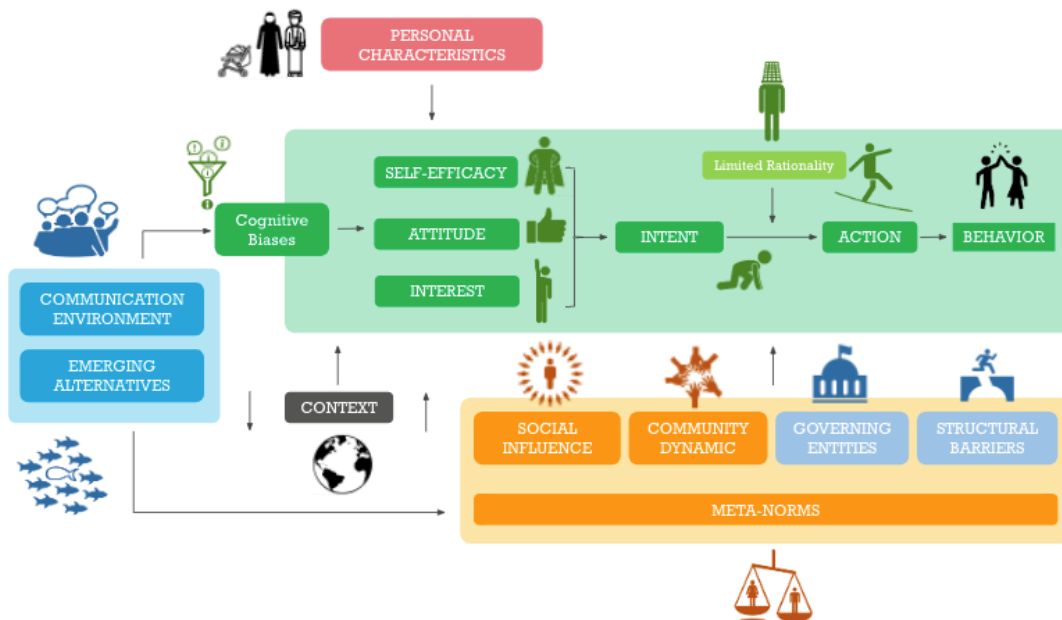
PERSONAL CHARACTERISTICS

Cognitive Biases

SELF-EFFICACY

ATTITUDE

INTEREST

INTENT

Limited Rationality

ACTION

BEHAVIOR

COMMUNICATION ENVIRONMENT

EMERGING ALTERNATIVES

CONTEXT

SOCIAL INFLUENCE

COMMUNITY DYNAMIC

GOVERNING ENTITIES

STRUCTURAL BARRIERS

META-NORMS